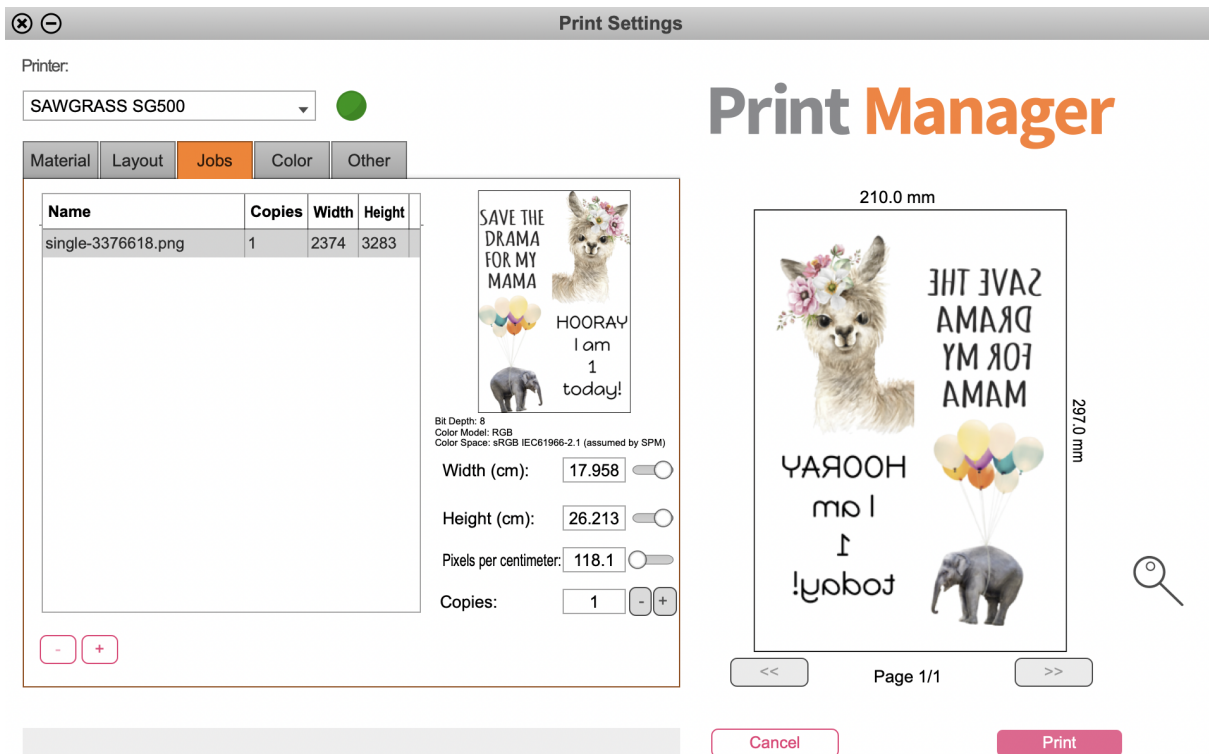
Print Settings

Printer:

SAWGRASS SG500

Print Manager

Material | Layout | Jobs | Color | Other

| Name | Copies | Width | Height |
|---|---|---|---|
| single-3376618.png | 1 | 2374 | 3283 |

SAVE THE DRAMA FOR MY MAMA

HOORAY I am 1 today!

Bit Depth: 8
Color Model: RGB
Color Space: sRGB IEC61966-2.1 (assumed by SPM)

Width (cm): 17.958

Height (cm): 26.213

Pixels per centimeter: 118.1

Copies: 1 - +

- +

210.0 mm

297.0 mm

SAVE THE DRAMA FOR MY MAMA

HOORAY I am 1 today!

<< Page 1/1 >>

Cancel

Print